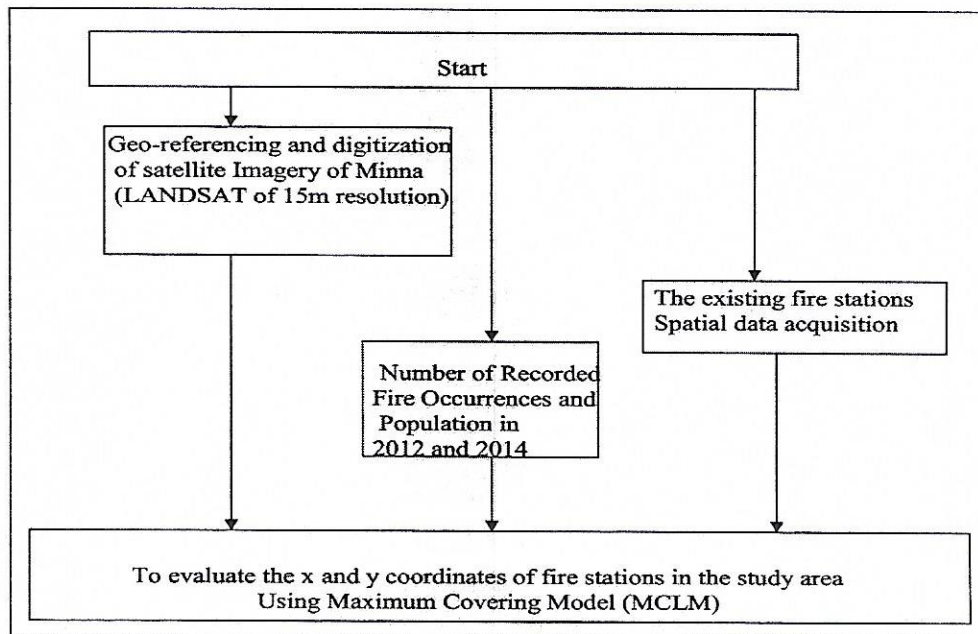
Start

Geo-referencing and digitization of satellite Imagery of Minna (LANDSAT of 15m resolution)

Number of Recorded Fire Occurrences and Population in 2012 and 2014

The existing fire stations Spatial data acquisition

To evaluate the x and y coordinates of fire stations in the study area Using Maximum Covering Model (MCLM)